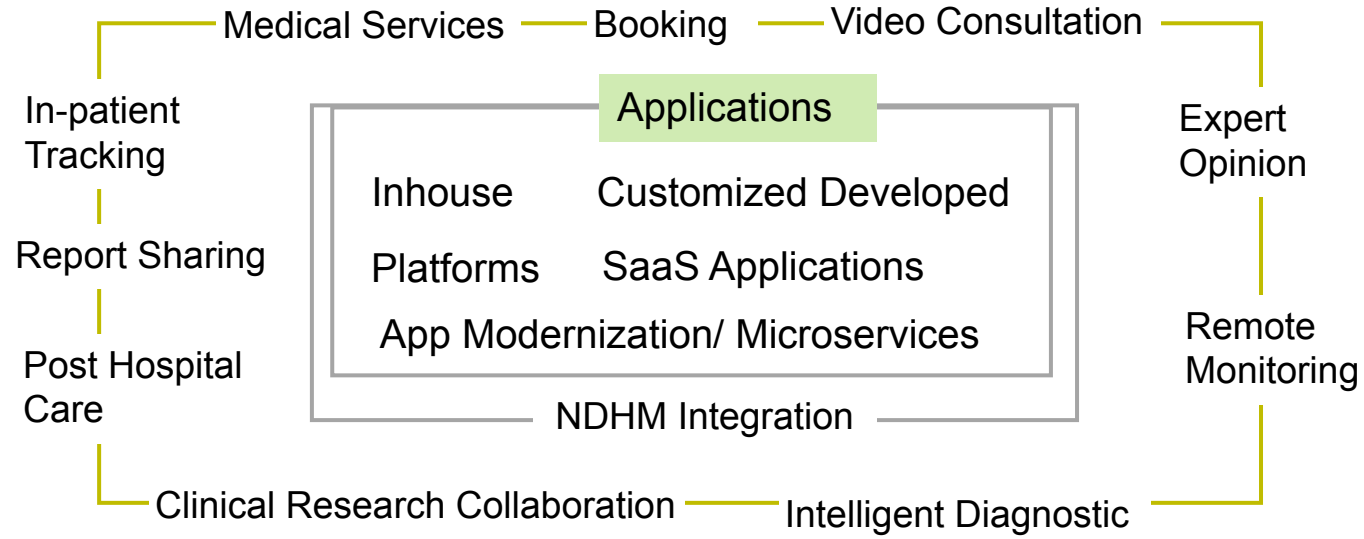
Medical Services
Booking
Video Consultation

In-patient Tracking

Report Sharing

Post Hospital Care

Expert Opinion

Remote Monitoring

Applications

Inhouse
Customized Developed

Platforms
SaaS Applications

App Modernization/ Microservices

NDHM Integration

Clinical Research Collaboration
Intelligent Diagnostic